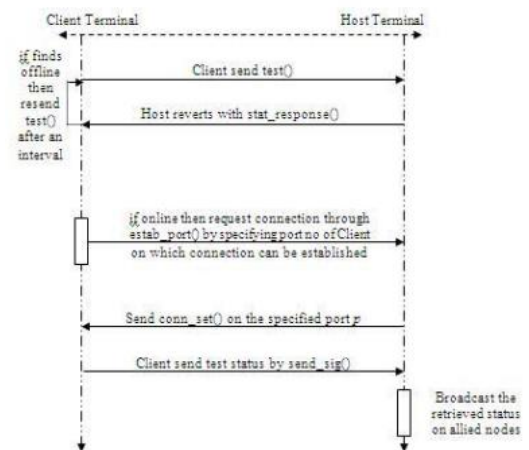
Client Terminal

Host Terminal

if finds offline then resend test() after an interval

Client send test()

Host reverts with stat_response()

if online then request connection through estab_port() by specifying port no of Client on which connection can be established

Send conn_set() on the specified port p

Client send test status by send_sig()

Broadcast the retrieved status on allied nodes